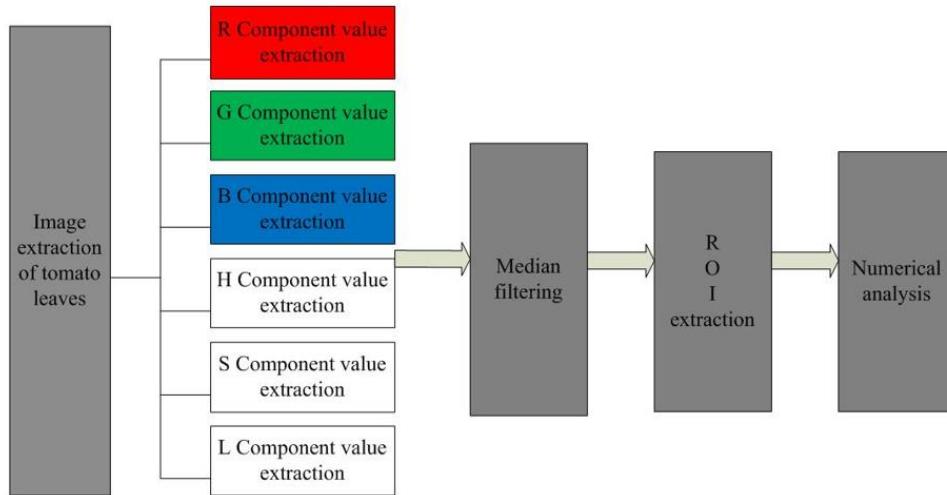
Image extraction of tomato leaves

R Component value extraction

G Component value extraction

B Component value extraction

H Component value extraction

S Component value extraction

L Component value extraction

Median filtering

R
O
I
extraction

Numerical analysis